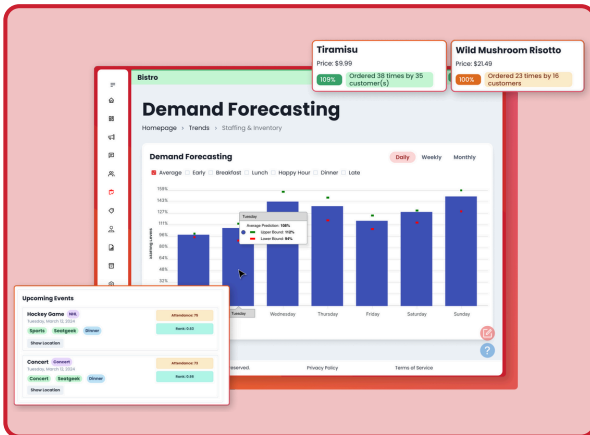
Tiramisu
Price: $9.99
109%
Ordered 38 times by 35 customer(s)

Wild Mushroom Risotto
Price: $21.49
100%
Ordered 23 times by 16 customers

Bistro

Demand Forecasting

Homepage > Trends > Staffing & Inventory

Demand Forecasting

Daily Weekly Monthly

Average Early Breakfast Lunch Happy Hour Dinner Late

158%
140%
126%
111%
96%
81%
66%
51%
37%

Tuesday
Average Prediction: 100%
Upper Bound: 110%
Lower Bound: 93%

Tuesday Wednesday Thursday Friday Saturday Sunday

Upcoming Events

Hockey Game NHL
Tuesday, March 12, 2024
Sports Seatgeek Dinner
Show Location
Attendance: 75
Rank: 0.53

Concert Concert
Tuesday, March 12, 2024
Concert Seatgeek Dinner
Show Location
Attendance: 111
Rank: 0.58

eserved. Privacy Policy Terms of Service

?